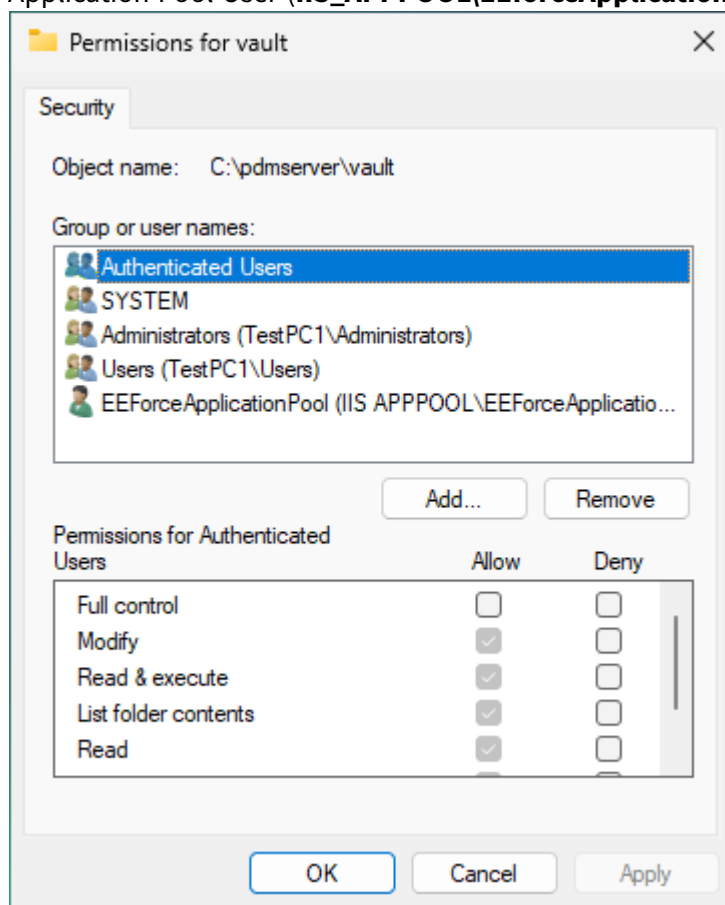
Application Pool User (IIS_APPPOOL\EEForceApplication

Permissions for vault

Security

Object name: C:\pdmserver\vault

Group or user names:

Authenticated Users
SYSTEM
Administrators (TestPC1\Administrators)
Users (TestPC1\Users)
EEForceApplicationPool (IIS APPPOOL\EEForceApplicatio...

Add... Remove

Permissions for Authenticated Users

| | Allow | Deny |
|---|---|---|
| Full control | ☐ | ☐ |
| Modify | ☑ | ☐ |
| Read & execute | ☑ | ☐ |
| List folder contents | ☑ | ☐ |
| Read | ☑ | ☐ |

OK Cancel Apply